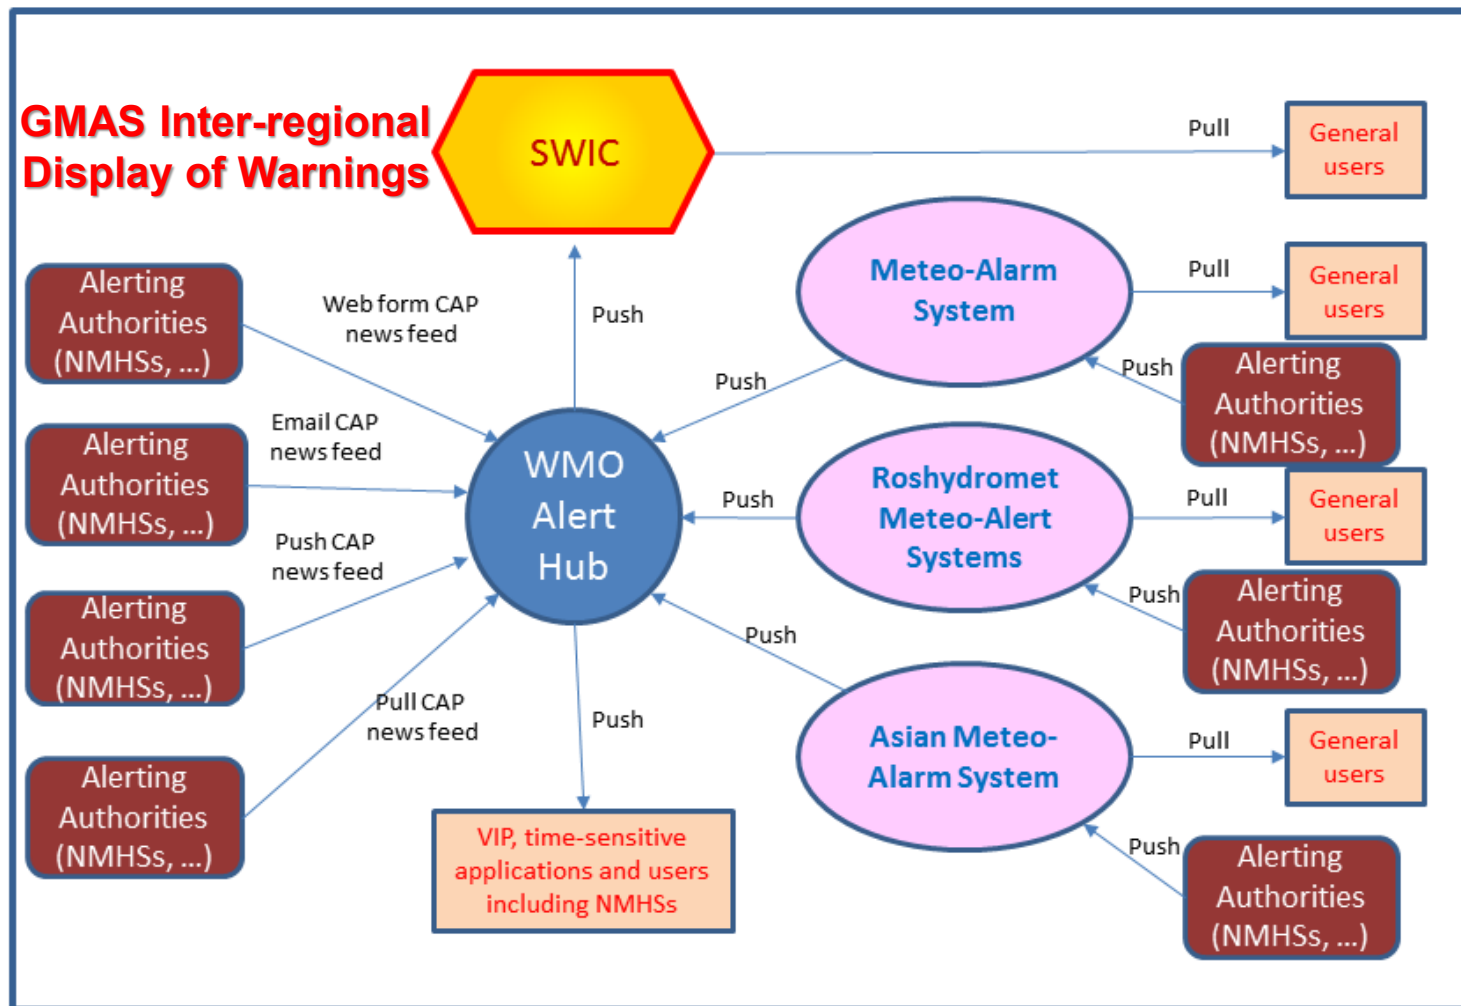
GMAS Inter-regional Display of Warnings

SWIC

Pull

General users

Alerting Authorities (NMHSs, ...)

Web form CAP news feed

Push

Meteo-Alarm System

Pull

General users

Push

Alerting Authorities (NMHSs, ...)

Push

Alerting Authorities (NMHSs, ...)

Email CAP news feed

WMO Alert Hub

Push

Roshydromet Meteo-Alert Systems

Pull

General users

Push CAP news feed

Alerting Authorities (NMHSs, ...)

Push

Alerting Authorities (NMHSs, ...)

Push

Pull CAP news feed

Push

Asian Meteo-Alarm System

Pull

General users

Alerting Authorities (NMHSs, ...)

VIP, time-sensitive applications and users including NMHSs

Push

Alerting Authorities (NMHSs, ...)